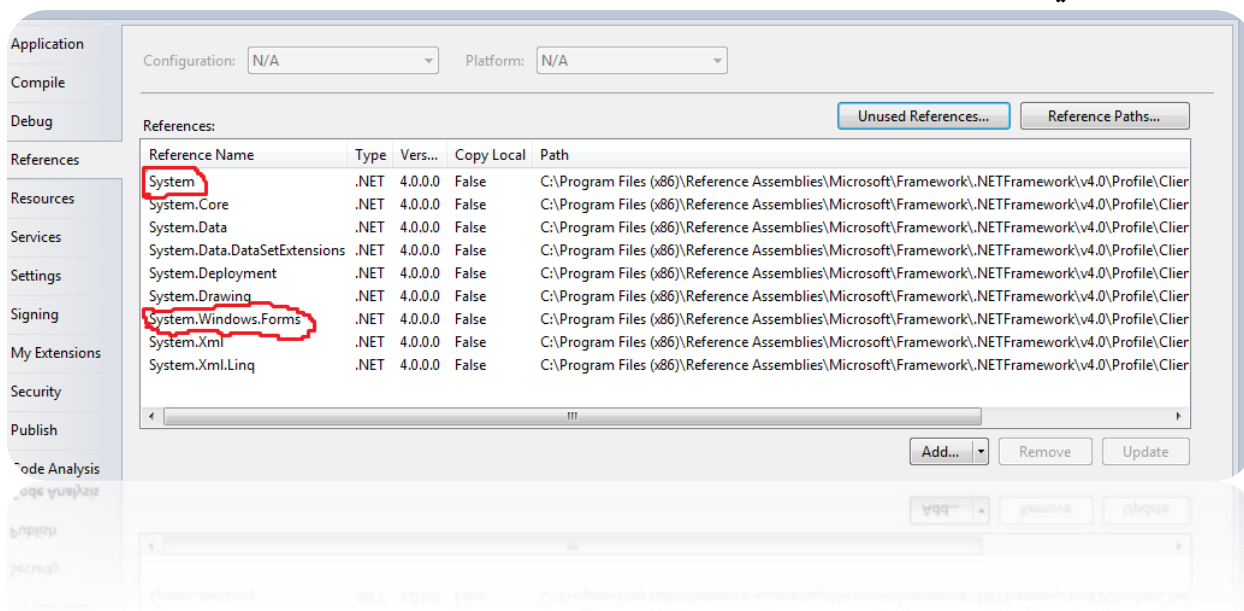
Application
Compile
Debug
References
Resources
Services
Settings
Signing
My Extensions
Security
Publish
Code Analysis

Configuration: N/A
Platform: N/A

Unused References...
Reference Paths...

References:

| Reference Name | Type | Vers... | Copy Local | Path |
|---|---|---|---|---|
| System | .NET | 4.0.0.0 | False | C:\Program Files (x86)\Reference Assemblies\Microsoft\Framework\.NETFramework\v4.0\Profile\Clier |
| System.Core | .NET | 4.0.0.0 | False | C:\Program Files (x86)\Reference Assemblies\Microsoft\Framework\.NETFramework\v4.0\Profile\Clier |
| System.Data | .NET | 4.0.0.0 | False | C:\Program Files (x86)\Reference Assemblies\Microsoft\Framework\.NETFramework\v4.0\Profile\Clier |
| System.Data.DataSetExtensions | .NET | 4.0.0.0 | False | C:\Program Files (x86)\Reference Assemblies\Microsoft\Framework\.NETFramework\v4.0\Profile\Clier |
| System.Deployment | .NET | 4.0.0.0 | False | C:\Program Files (x86)\Reference Assemblies\Microsoft\Framework\.NETFramework\v4.0\Profile\Clier |
| System.Drawing | .NET | 4.0.0.0 | False | C:\Program Files (x86)\Reference Assemblies\Microsoft\Framework\.NETFramework\v4.0\Profile\Clier |
| System.Windows.Forms | .NET | 4.0.0.0 | False | C:\Program Files (x86)\Reference Assemblies\Microsoft\Framework\.NETFramework\v4.0\Profile\Clier |
| System.Xml | .NET | 4.0.0.0 | False | C:\Program Files (x86)\Reference Assemblies\Microsoft\Framework\.NETFramework\v4.0\Profile\Clier |
| System.Xml.Linq | .NET | 4.0.0.0 | False | C:\Program Files (x86)\Reference Assemblies\Microsoft\Framework\.NETFramework\v4.0\Profile\Clier |

Add...
Remove
Update